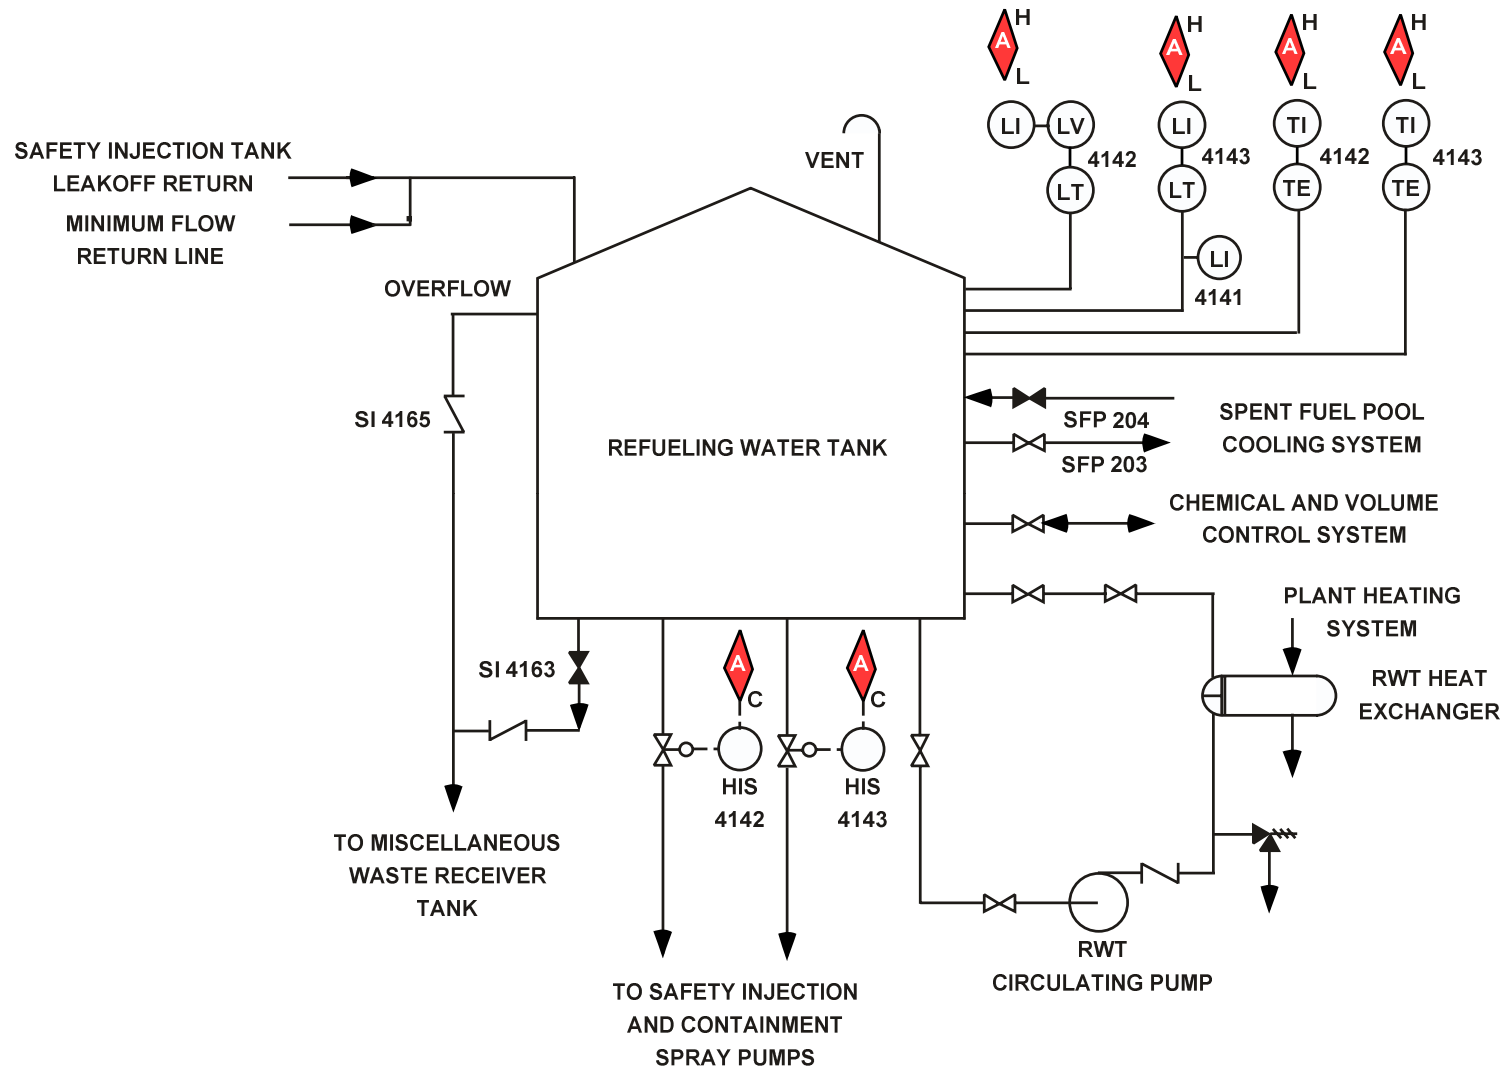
A H L
A H L
A H L
A H L

LI LV 4142 LT
LI 4143 LT
LI 4141
TI 4142 TE
TI 4143 TE

SAFETY INJECTION TANK LEAKOFF RETURN

MINIMUM FLOW RETURN LINE

VENT

OVERFLOW

SI 4165

REFUELING WATER TANK

SFP 204

SFP 203

SPENT FUEL POOL COOLING SYSTEM

CHEMICAL AND VOLUME CONTROL SYSTEM

PLANT HEATING SYSTEM

RWT HEAT EXCHANGER

SI 4163

A C
HIS 4142

A C
HIS 4143

TO MISCELLANEOUS WASTE RECEIVER TANK

TO SAFETY INJECTION AND CONTAINMENT SPRAY PUMPS

RWT CIRCULATING PUMP